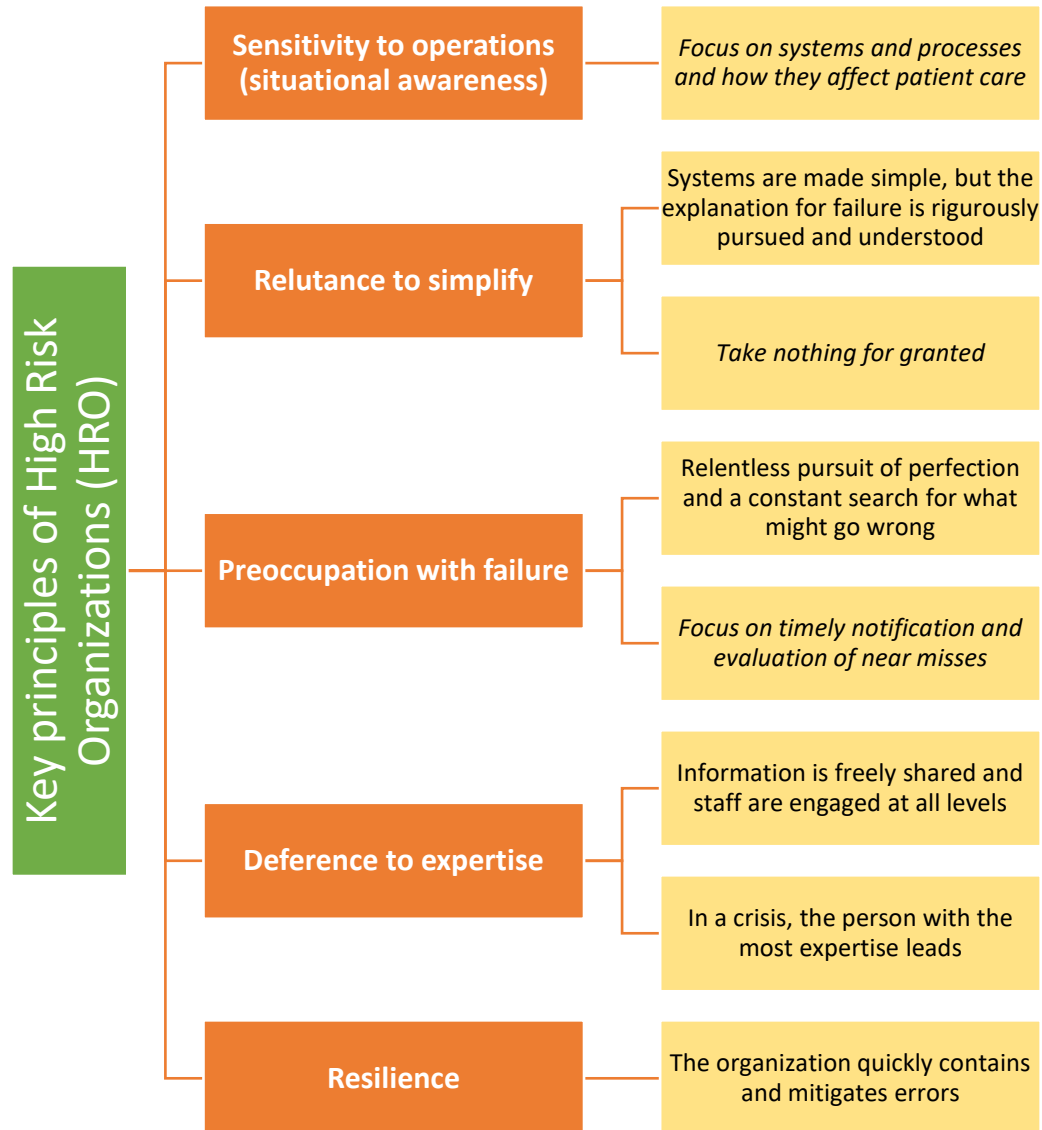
Key principles of High Risk Organizations (HRO)

Sensitivity to operations (situational awareness)

Focus on systems and processes and how they affect patient care

Relutance to simplify

Systems are made simple, but the explanation for failure is rigurously pursued and understood

Take nothing for granted

Preoccupation with failure

Relentless pursuit of perfection and a constant search for what might go wrong

Focus on timely notification and evaluation of near misses

Deference to expertise

Information is freely shared and staff are engaged at all levels

In a crisis, the person with the most expertise leads

Resilience

The organization quickly contains and mitigates errors